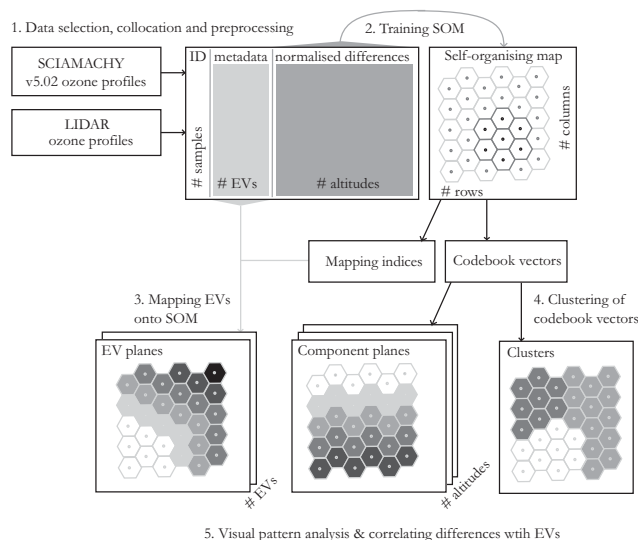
1. Data selection, collocation and preprocessing

2. Training SOM

SCIAMACHY v5.02 ozone profiles

LIDAR ozone profiles

ID

metadata

normalised differences

# samples

# EVs

# altitudes

Self-organising map

# columns

# rows

Mapping indices

Codebook vectors

3. Mapping EVs onto SOM

4. Clustering of codebook vectors

EV planes

# EVs

Component planes

# altitudes

Clusters

5. Visual pattern analysis & correlating differences wtih EVs